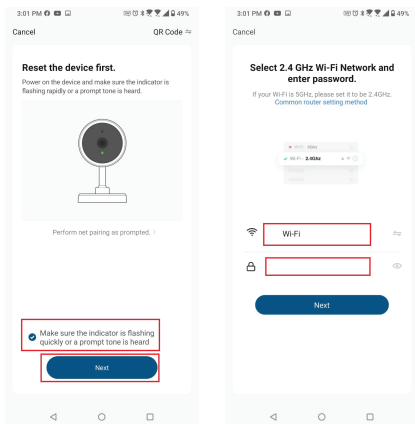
3:01 PM
49%

Cancel

QR Code

Reset the device first.

Power on the device and make sure the indicator is flashing rapidly or a prompt tone is heard.

Perform net pairing as prompted. >

Make sure the indicator is flashing quickly or a prompt tone is heard

Next

3:01 PM
49%

Cancel

Select 2.4 GHz Wi-Fi Network and enter password.

If your Wi-Fi is 5GHz, please set it to be 2.4GHz. Common router setting method

Wi-Fi - 5Ghz
Wi-Fi - 2.4Ghz

Wi-Fi

Next